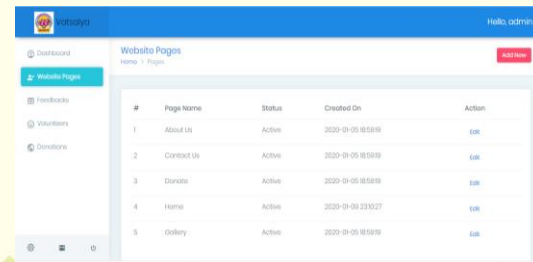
Vatsalya

Hello, admin

Dashboard

Website Pages

Feedbacks

Volunteers

Donations

Website Pages

Home > Pages

Add New

| # | Page Name | Status | Created On | Action |
|---|---|---|---|---|
| 1 | About Us | Active | 2020-01-05 18:58:19 | Edit |
| 2 | Contact Us | Active | 2020-01-05 18:58:19 | Edit |
| 3 | Donate | Active | 2020-01-05 18:58:19 | Edit |
| 4 | Home | Active | 2020-01-08 23:10:27 | Edit |
| 5 | Gallery | Active | 2020-01-05 18:58:19 | Edit |